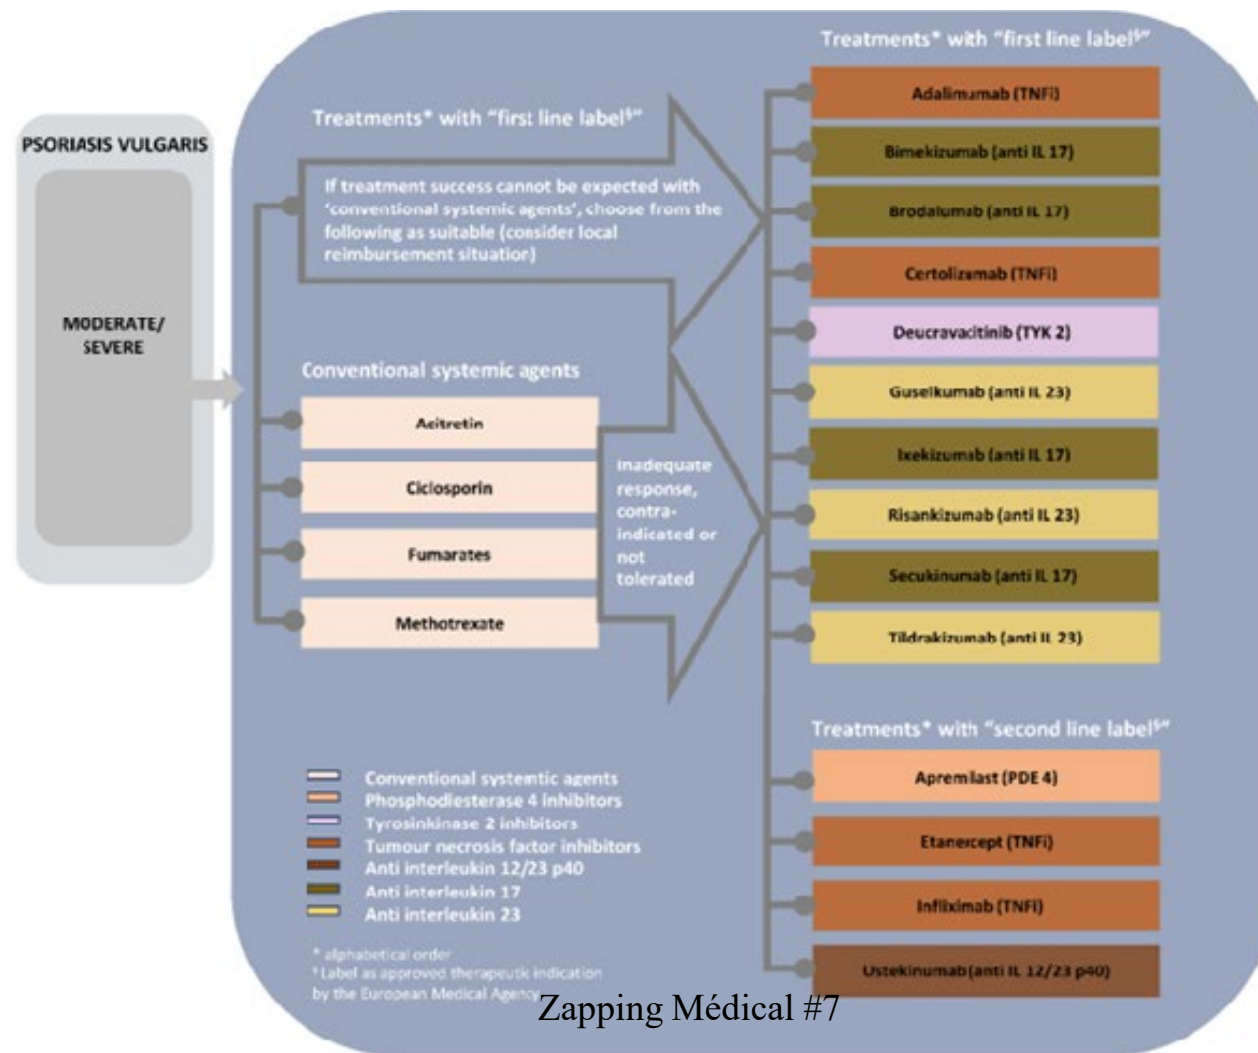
PSORIASIS VULGARIS

MODERATE/ SEVERE

Treatments* with "first line label$"

If treatment success cannot be expected with 'conventional systemic agents', choose from the following as suitable (consider local reimbursement situation)

Conventional systemic agents

Acitretin

Ciclosporin

Fumarates

Methotrexate

Inadequate response, contra-indicated or not tolerated

Treatments* with "first line label$"

Adalimumab (TNFi)

Bimekizumab (anti IL 17)

Brodalumab (anti IL 17)

Certolizumab (TNFi)

Deucravacitinib (TYK 2)

Guselkumab (anti IL 23)

Ixekizumab (anti IL 17)

Risankizumab (anti IL 23)

Secukinumab (anti IL 17)

Tildrakizumab (anti IL 23)

Treatments* with "second line label$"

Apremilast (PDE 4)

Etanercept (TNFi)

Infliximab (TNFi)

Ustekinumab (anti IL 12/23 p40)

Conventional systemtic agents
Phosphodiesterase 4 inhibitors
Tyrosinkinase 2 inhibitors
Tumour necrosis factor inhibitors
Anti interleukin 12/23 p40
Anti interleukin 17
Anti interleukin 23

* alphabetical order
$ Label as approved therapeutic indication by the European Medical Agency

Zapping Médical #7